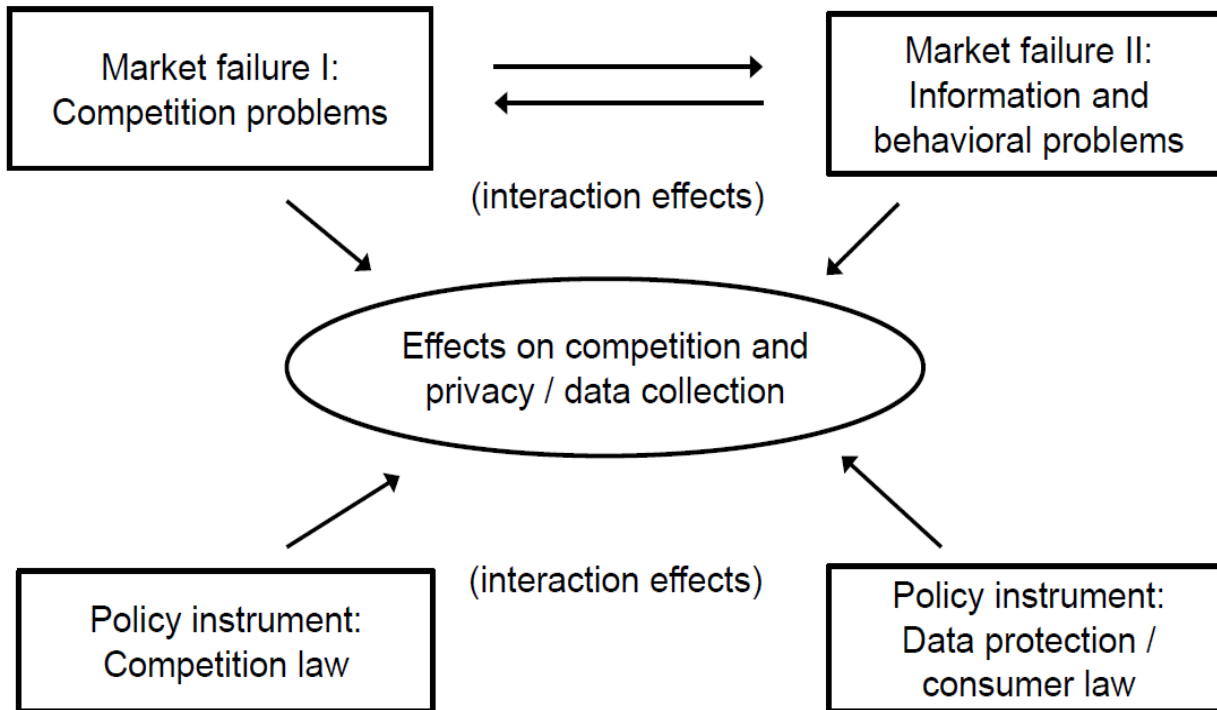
Market failure I:
Competition problems

Market failure II:
Information and
behavioral problems

(interaction effects)

Effects on competition and
privacy / data collection

(interaction effects)

Policy instrument:
Competition law

Policy instrument:
Data protection /
consumer law